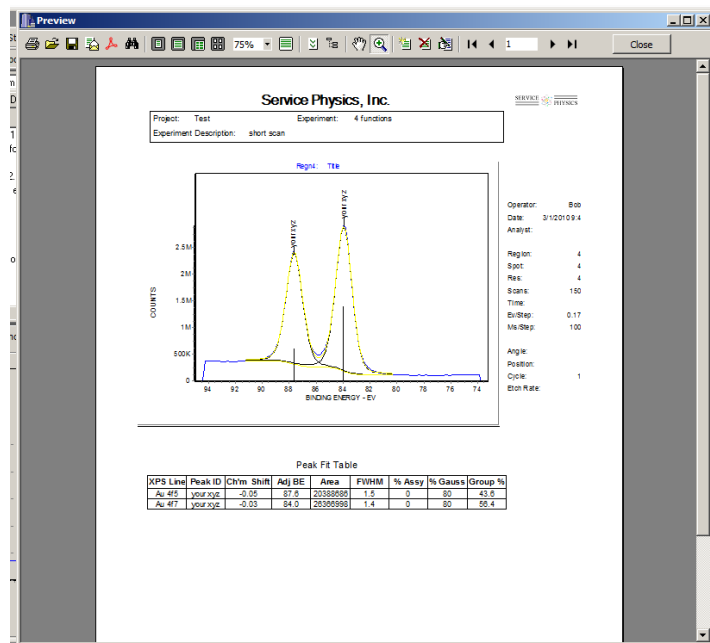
Preview

75%

1

Close

Service Physics, Inc.

SERVICE PHYSICS

Project: Test
Experiment: 4 functions
Experiment Description: short scan

Regn4: Title

your xyz
your xyz

COUNTS

2.5M
2M
1.5M
1M
500K
0

94 92 90 88 86 84 82 80 78 76 74

BINDING ENERGY - EV

Operator: Bob
Date: 3/1/2010 9:4
Analyst:

Region: 4
Spot: 4
Res: 4
Scans: 150
Time:
Ev/Step: 0.17
Ms/Step: 100

Angle:
Position:
Cycle: 1
Etch Rate:

Peak Fit Table

| XPS Line | Peak ID | Ch'm Shift | Adj BE | Area | FWHM | % Assy | % Gauss | Group % |
|---|---|---|---|---|---|---|---|---|
| Au 4f5 | your xyz | -0.05 | 87.6 | 20388686 | 1.5 | 0 | 80 | 43.6 |
| Au 4f7 | your xyz | -0.03 | 84.0 | 26366998 | 1.4 | 0 | 80 | 56.4 |